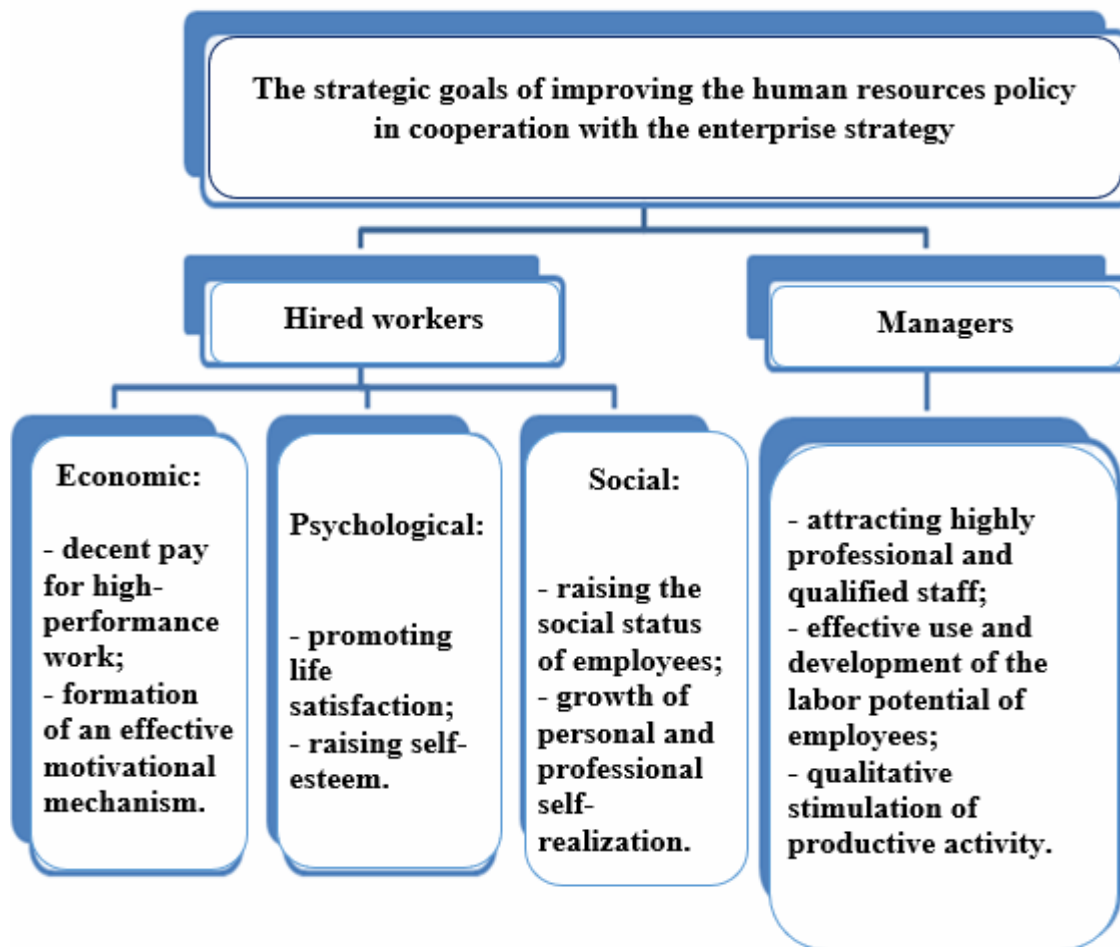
The strategic goals of improving the human resources policy in cooperation with the enterprise strategy

Hired workers

Managers

Economic:

- decent pay for high-performance work;
- formation of an effective motivational mechanism.

Psychological:

- promoting life satisfaction;
- raising self-esteem.

Social:

- raising the social status of employees;
- growth of personal and professional self-realization.

- attracting highly professional and qualified staff;
- effective use and development of the labor potential of employees;
- qualitative stimulation of productive activity.